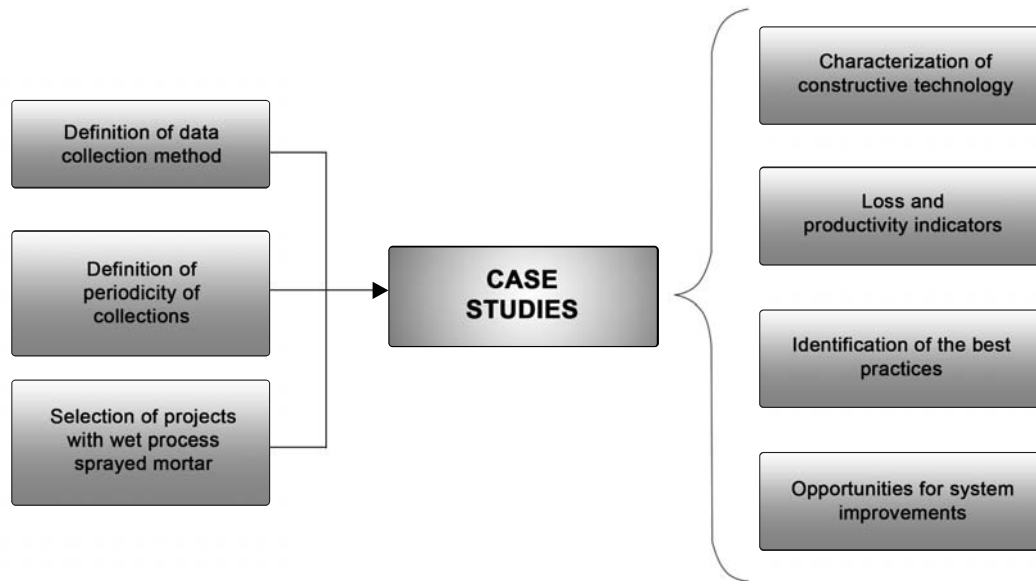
Definition of data collection method

Definition of periodicity of collections

Selection of projects with wet process sprayed mortar

CASE STUDIES

Characterization of constructive technology

Loss and productivity indicators

Identification of the best practices

Opportunities for system improvements